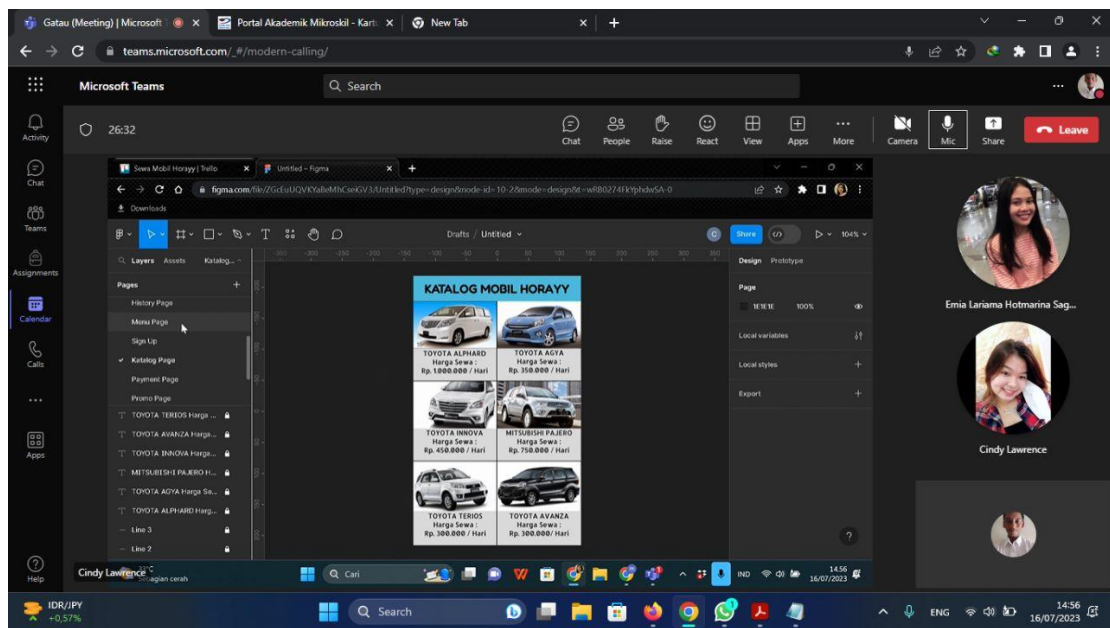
Gatau (Meeting) | Microsoft
Portal Akademik Mikroskil - Kart
New Tab
teams.microsoft.com/_#/modern-calling/
Microsoft Teams
Search
Activity
Chat
Teams
Assignments
Calendar
Calls
Apps
Help
26:32
Chat
People
Raise
React
View
Apps
More
Camera
Mic
Share
Leave
Sewa Mobil Horayy | Trello
Untitled – Figma
figma.com/file/ZGcEuUQVKYaBeMhCseGV3/Untitled?type=design&node-id=10-2&mode=design&t=wR8O274FkYphdwSA-0
Downloads
Drafts / Untitled
Share
104%
Layers
Assets
Katalog...
Pages
History Page
Menu Page
Sign Up
Katalog Page
Payment Page
Promo Page
TOYOTA TERIOS Harga ...
TOYOTA AVANZA Harga...
TOYOTA INNOVA Harga...
MITSUBISHI PAJERO H...
TOYOTA AGYA Harga Se...
TOYOTA ALPHARD Harg...
Line 3
Line 2
KATALOG MOBIL HORAYY
TOYOTA ALPHARD
Harga Sewa :
Rp. 1.000.000 / Hari
TOYOTA AGYA
Harga Sewa :
Rp. 350.000 / Hari
TOYOTA INNOVA
Harga Sewa :
Rp. 450.000 / Hari
MITSUBISHI PAJERO
Harga Sewa :
Rp. 750.000 / Hari
TOYOTA TERIOS
Harga Sewa :
Rp. 300.000 / Hari
TOYOTA AVANZA
Harga Sewa :
Rp. 300.000/ Hari
Design
Prototype
Page
1E1E1E
100%
Local variables
Local styles
Export
?
Emia Lariama Hotmarina Sag...
Cindy Lawrence
Cindy Lawrence
Sebagian cerah
Cari
IND
14.56
16/07/2023
IDR/JPY
+0,57%
Search
ENG
14:56
16/07/2023